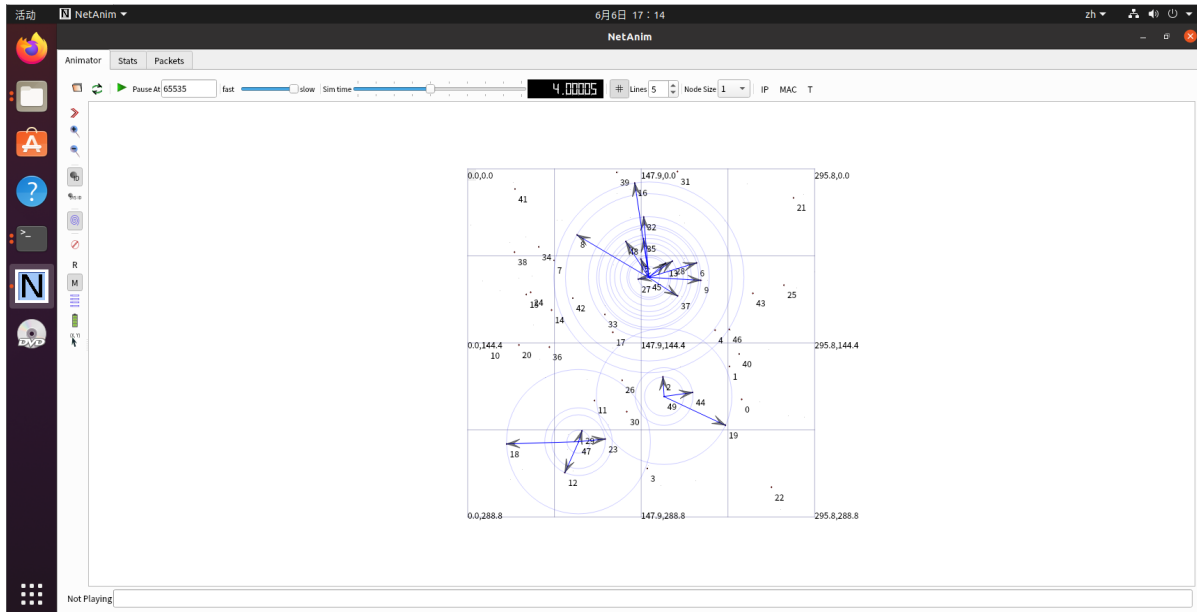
活动 NetAnim ▾ 6月6日 17：14 zh ▾

NetAnim

Animator Stats Packets

Pause At 65535 fast slow Sim time 4.00005 # Lines 5 Node Size 1 IP MAC T

R
M

0.0,0.0 147.9,0.0 295.8,0.0
39 31
16
41
21
32
8 35
48
34 13
38 7 6
28
27 45 9
25
43
18
24 42 37
14
33 46
4
17
0.0,144.4 147.9,144.4 295.8,144.4
10 20 36
40
1
26
2
49 44
11 0
30
19
29
18 47 23
3
12
22
0.0,288.8 147.9,288.8 295.8,288.8

Not Playing